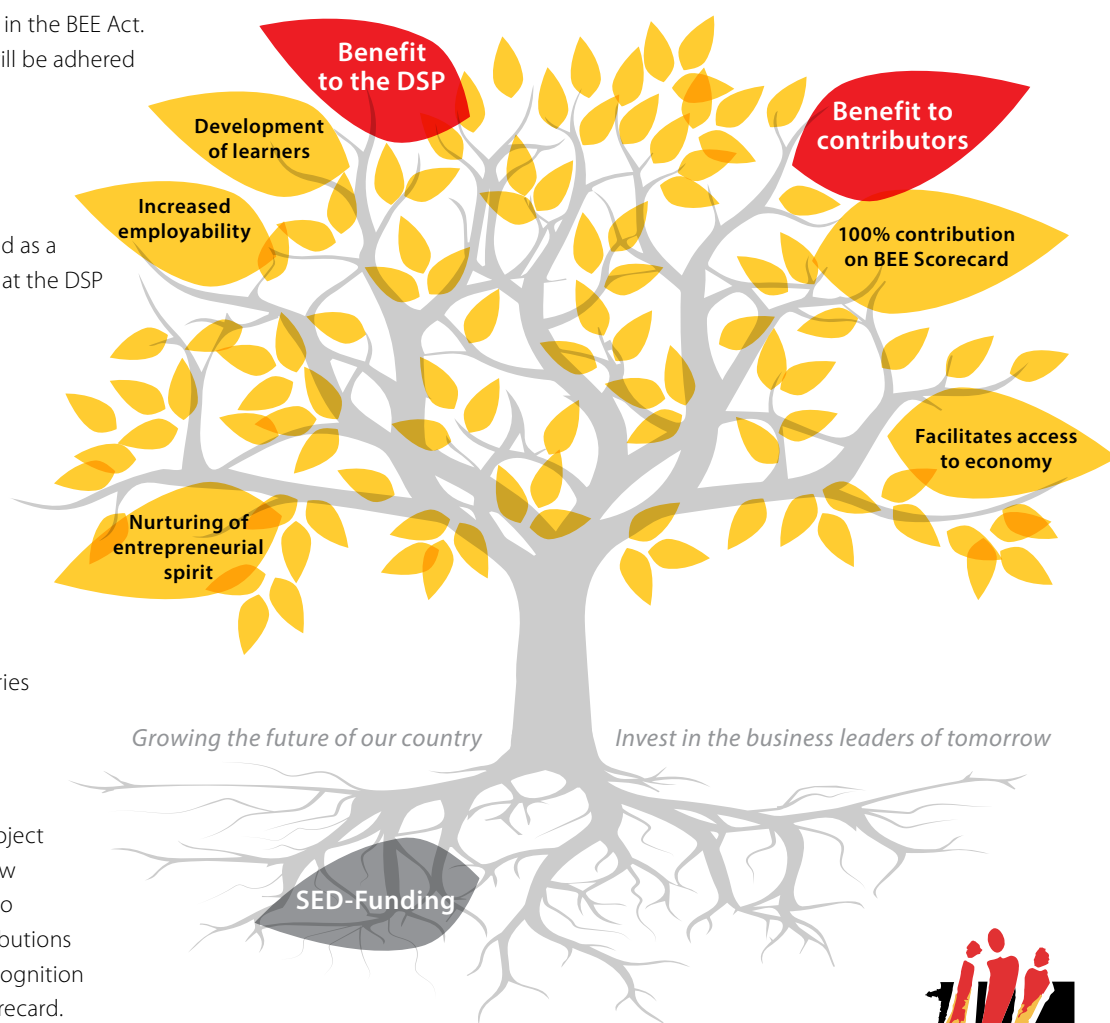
in the BEE Act.
ill be adhered

d as a
at the DSP

ries

oject
w
o
butions
ognition
recard.

Benefit to the DSP

Development of learners

Increased employability

Benefit to contributors

100% contribution on BEE Scorecard

Facilitates access to economy

Nurturing of entrepreneurial spirit

Growing the future of our country

Invest in the business leaders of tomorrow

SED-Funding